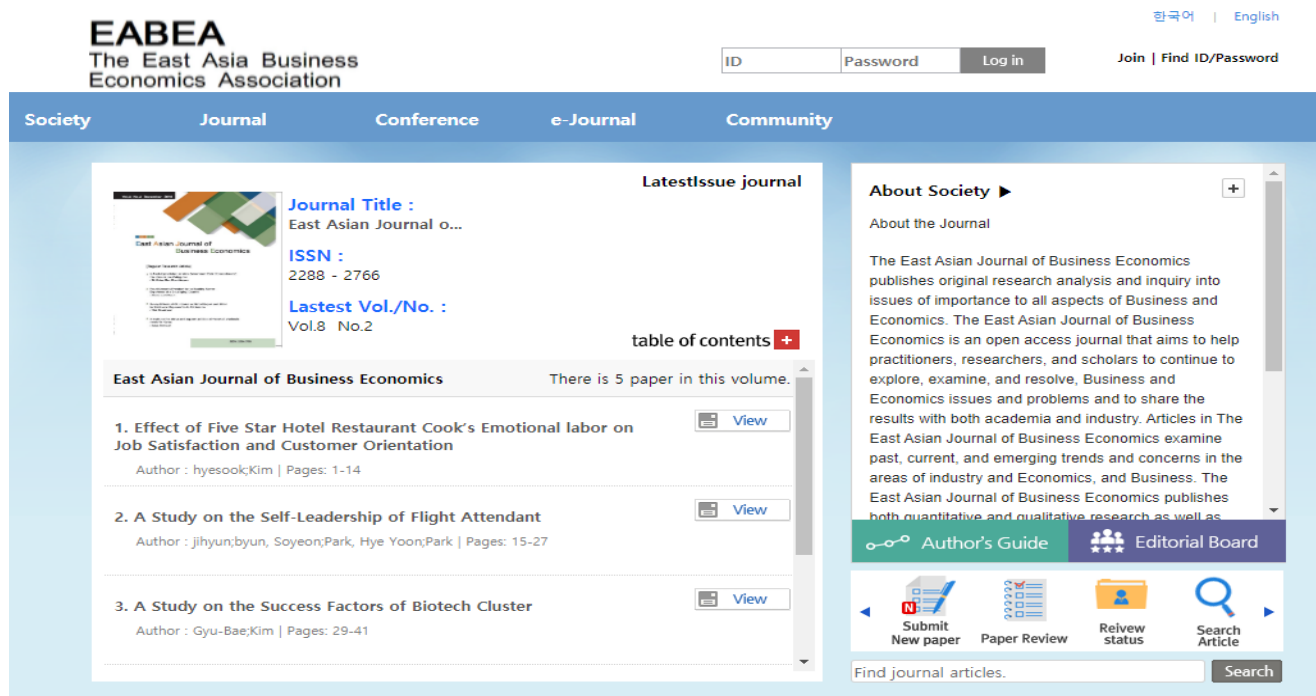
EABEA
The East Asia Business Economics Association

한국어 | English

ID Password Log in

Join | Find ID/Password

Society Journal Conference e-Journal Community

LatestIssue journal

East Asian Journal of Business Economics

Journal Title :
East Asian Journal o...

ISSN :
2288 - 2766

Lastest Vol./No. :
Vol.8 No.2

table of contents +

East Asian Journal of Business Economics There is 5 paper in this volume.

1. Effect of Five Star Hotel Restaurant Cook's Emotional labor on Job Satisfaction and Customer Orientation
Author : hyesook;Kim | Pages: 1-14
View

2. A Study on the Self-Leadership of Flight Attendant
Author : jihyun;byun, Soyeon;Park, Hye Yoon;Park | Pages: 15-27
View

3. A Study on the Success Factors of Biotech Cluster
Author : Gyu-Bae;Kim | Pages: 29-41
View

About Society ▶ +

About the Journal

The East Asian Journal of Business Economics publishes original research analysis and inquiry into issues of importance to all aspects of Business and Economics. The East Asian Journal of Business Economics is an open access journal that aims to help practitioners, researchers, and scholars to continue to explore, examine, and resolve, Business and Economics issues and problems and to share the results with both academia and industry. Articles in The East Asian Journal of Business Economics examine past, current, and emerging trends and concerns in the areas of industry and Economics, and Business. The East Asian Journal of Business Economics publishes both quantitative and qualitative research as well as

Author's Guide Editorial Board

Submit New paper
Paper Review
Reivew status
Search Article

Find journal articles. Search